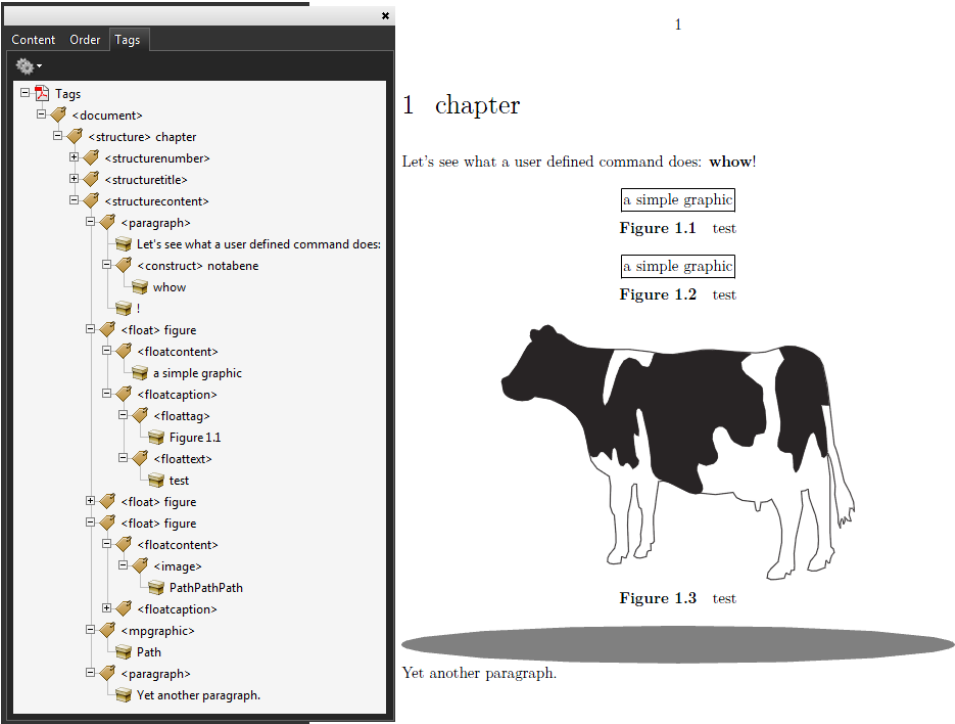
×
Content Order Tags

Tags
<document>
<structure> chapter
<structurenumber>
<structuretitle>
<structurecontent>
<paragraph>
Let's see what a user defined command does:
<construct> notabene
whow
!
<float> figure
<floatcontent>
a simple graphic
<floatcaption>
<floattag>
Figure 1.1
<floattext>
test
<float> figure
<float> figure
<floatcontent>
<image>
PathPathPath
<floatcaption>
<mpgraphic>
Path
<paragraph>
Yet another paragraph.

1

1 chapter

Let's see what a user defined command does: **whow**!

a simple graphic

**Figure 1.1** test

a simple graphic

**Figure 1.2** test

**Figure 1.3** test

Yet another paragraph.